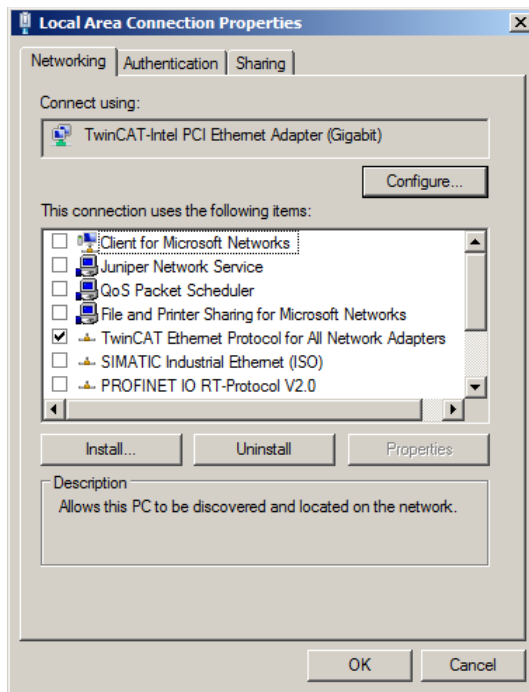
Local Area Connection Properties

Networking | Authentication | Sharing

Connect using:

TwinCAT-Intel PCI Ethernet Adapter (Gigabit)

Configure...

This connection uses the following items:

Client for Microsoft Networks
Juniper Network Service
QoS Packet Scheduler
File and Printer Sharing for Microsoft Networks
TwinCAT Ethernet Protocol for All Network Adapters
SIMATIC Industrial Ethernet (ISO)
PROFINET IO RT-Protocol V2.0

Install... | Uninstall | Properties

Description
Allows this PC to be discovered and located on the network.

OK | Cancel